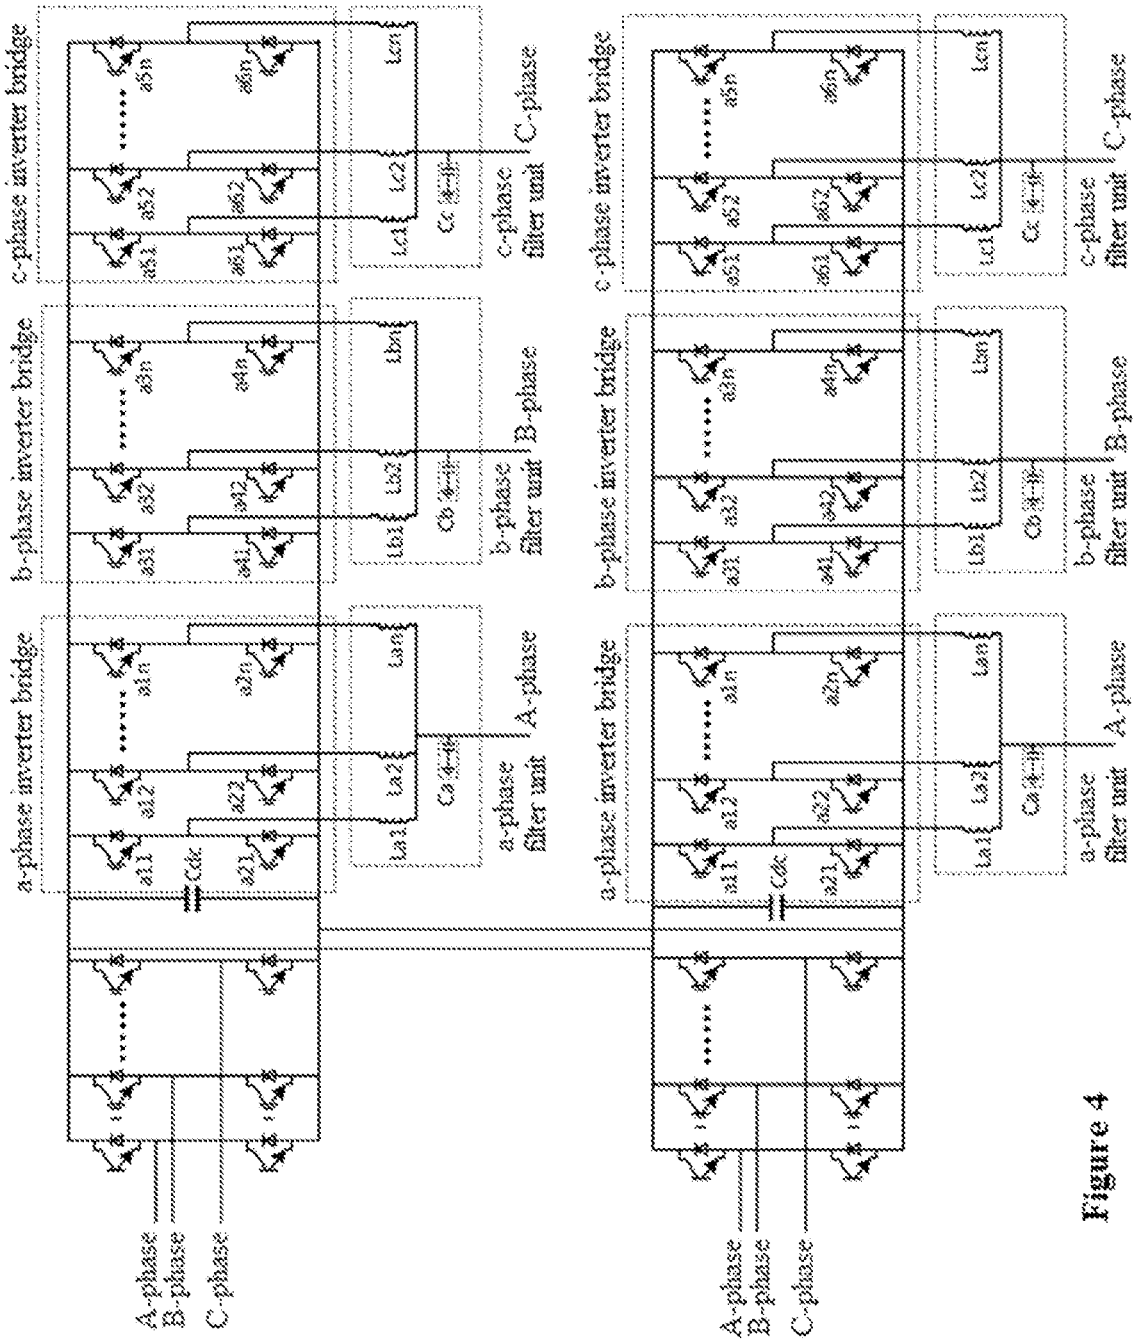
a-phase inverter bridge

b-phase inverter bridge

c-phase inverter bridge

Cdc

a11 a12 a1n

a21 a22 a2n

a31 a32 a3n

a41 a42 a4n

a51 a52 a5n

a61 a62 a6n

La1 La2 Lan

Ca

Lb1 Lb2 Lbn

Cb

Lc1 Lc2 Lcn

Cc

a-phase filter unit

A-phase

b-phase filter unit

B-phase

c-phase filter unit

C-phase

A-phase

B-phase

C-phase

a-phase inverter bridge

b-phase inverter bridge

c-phase inverter bridge

Cdc

a11 a12 a1n

a21 a22 a2n

a31 a32 a3n

a41 a42 a4n

a51 a52 a5n

a61 a62 a6n

La1 La2 Lan

Ca

Lb1 Lb2 Lbn

Cb

Lc1 Lc2 Lcn

Cc

a-phase filter unit

A-phase

b-phase filter unit

B-phase

c-phase filter unit

C-phase

A-phase

B-phase

C-phase

Figure 4